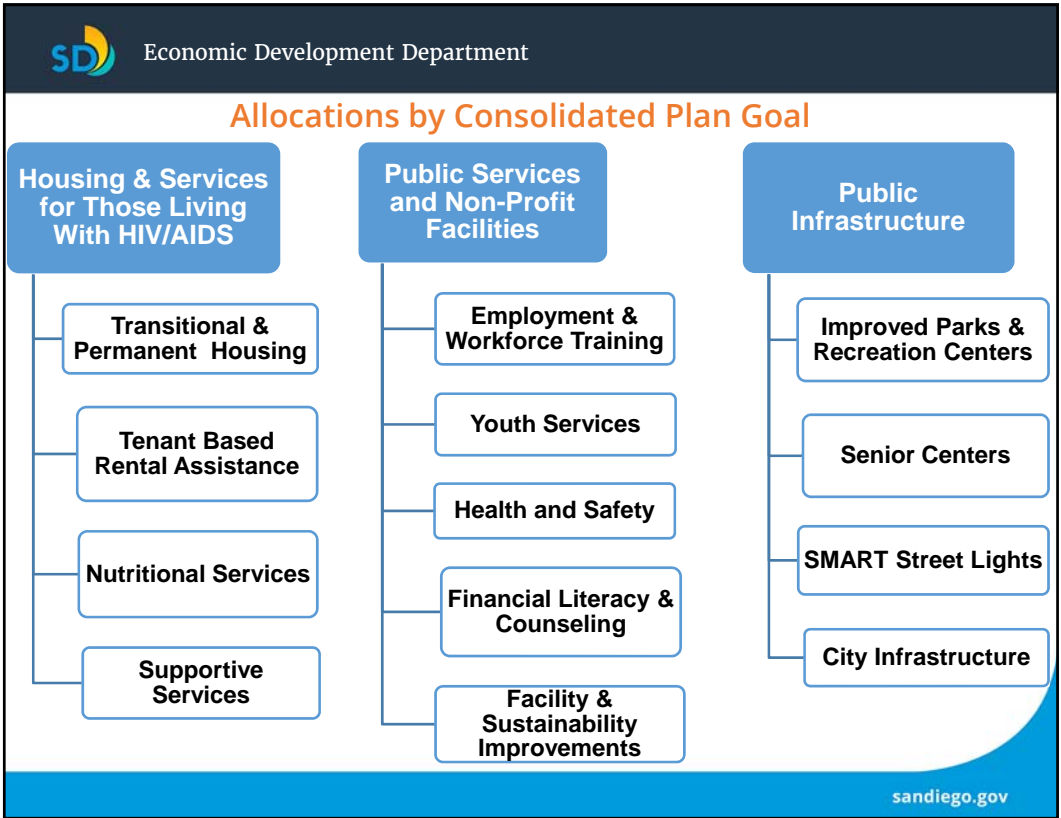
SD Economic Development Department

Allocations by Consolidated Plan Goal

Housing & Services for Those Living With HIV/AIDS

Transitional & Permanent Housing

Tenant Based Rental Assistance

Nutritional Services

Supportive Services

Public Services and Non-Profit Facilities

Employment & Workforce Training

Youth Services

Health and Safety

Financial Literacy & Counseling

Facility & Sustainability Improvements

Public Infrastructure

Improved Parks & Recreation Centers

Senior Centers

SMART Street Lights

City Infrastructure

sandiego.gov